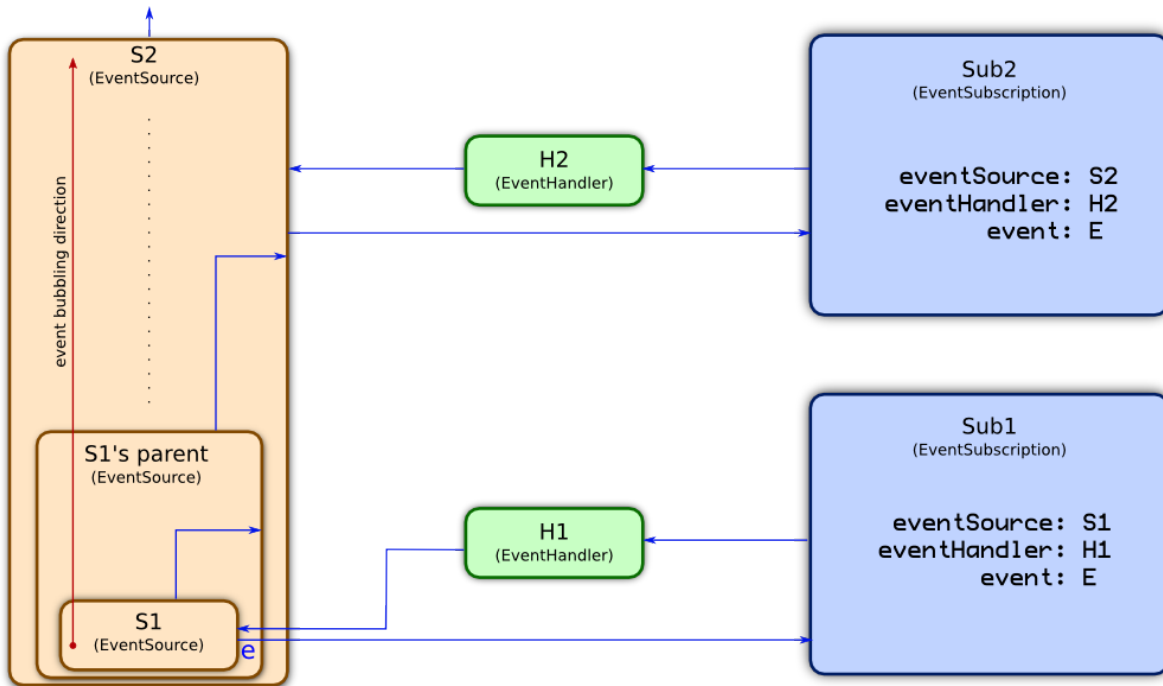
S2
(EventSource)

event bubbling direction

S1's parent
(EventSource)

S1
(EventSource)

e

H2
(EventHandler)

H1
(EventHandler)

Sub2
(EventSubscription)

eventSource: S2
eventHandler: H2
event: E

Sub1
(EventSubscription)

eventSource: S1
eventHandler: H1
event: E